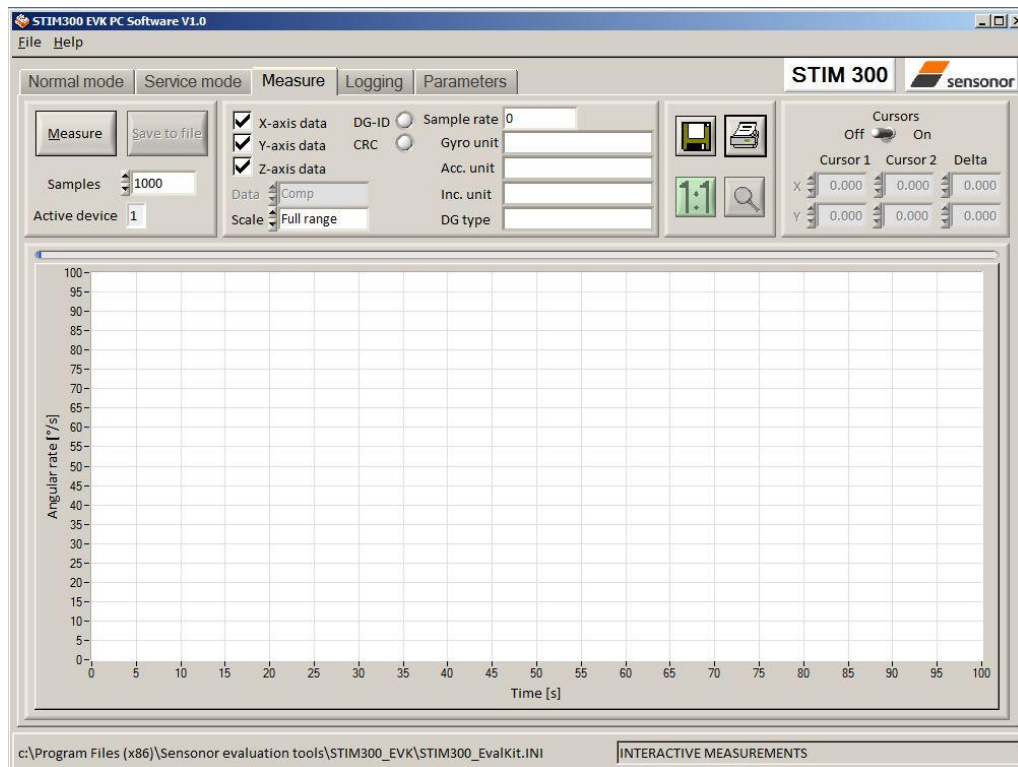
STIM300 EVK PC Software V1.0

File Help

Normal mode Service mode Measure Logging Parameters

STIM 300 sensonor

Measure Save to file

Samples 1000

Active device 1

X-axis data DG-ID

Y-axis data CRC

Z-axis data

Data Comp

Scale Full range

Sample rate 0

Gyro unit

Acc. unit

Inc. unit

DG type

1:1

Cursors

Off On

Cursor 1 Cursor 2 Delta

X 0.000 0.000 0.000

Y 0.000 0.000 0.000

100 95 90 85 80 75 70 65 60 55 50 45 40 35 30 25 20 15 10 5 0

Angular rate [°/s]

0 5 10 15 20 25 30 35 40 45 50 55 60 65 70 75 80 85 90 95 100

Time [s]

c:\Program Files (x86)\Sensonor evaluation tools\STIM300_EVK\STIM300_EvalKit.INI

INTERACTIVE MEASUREMENTS